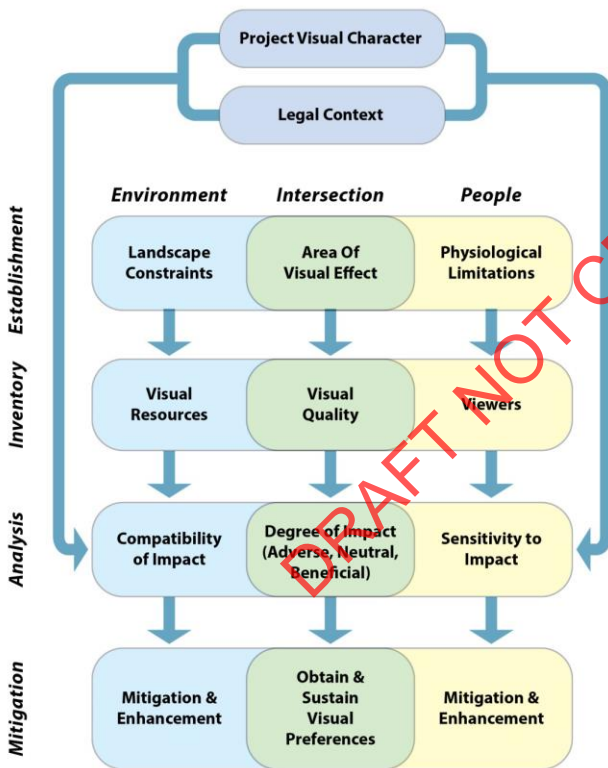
Project Visual Character

Legal Context

Environment

Intersection

People

Establishment

Landscape Constraints

Area Of Visual Effect

Physiological Limitations

Inventory

Visual Resources

Visual Quality

Viewers

Analysis

Compatibility of Impact

Degree of Impact (Adverse, Neutral, Beneficial)

Sensitivity to Impact

Mitigation

Mitigation & Enhancement

Obtain & Sustain Visual Preferences

Mitigation & Enhancement

DRAFT NOT C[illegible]